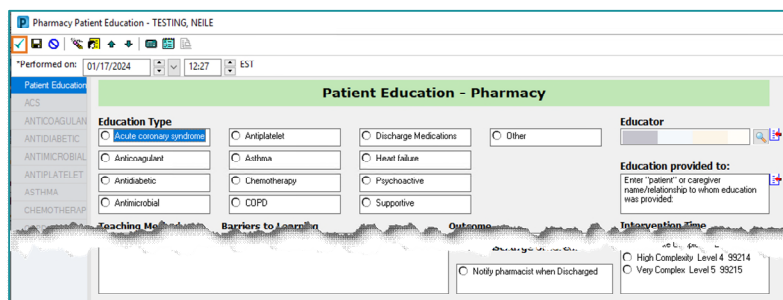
P Pharmacy Patient Education - TESTING, NEILE

*Performed on: 01/17/2024 12:27 EST

Patient Education
ACS
ANTICOAGULAN
ANTIDIABETIC
ANTIMICROBIAL
ANTIPLATELET
ASTHMA
CHEMOTHERAP

Patient Education - Pharmacy

Education Type

| Acute coronary syndrome | Antiplatelet | Discharge Medications | Other |
|---|---|---|---|
| Anticoagulant | Asthma | Heart failure | |
| Antidiabetic | Chemotherapy | Psychoactive | |
| Antimicrobial | COPD | Supportive | |

Educator

Education provided to:

Enter "patient" or caregiver name/relationship to whom education was provided:

Teaching Me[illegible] Barriers to Learning Outcome Intervention Time

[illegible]

Notify pharmacist when Discharged

High Complexity Level 4 99214
Very Complex Level 5 99215